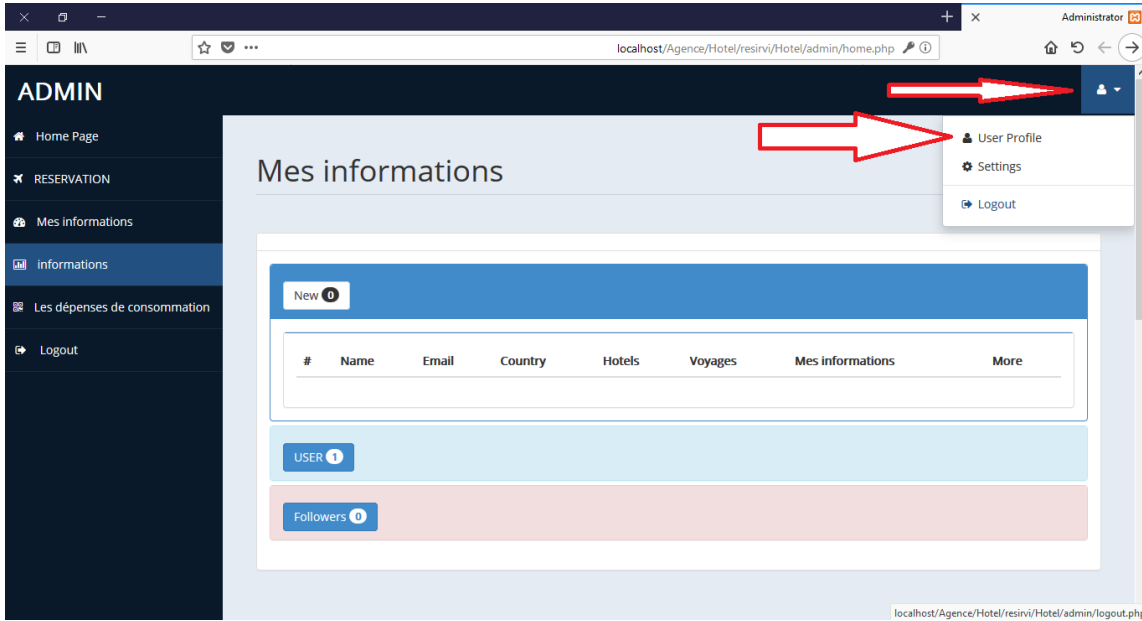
Administrator

localhost/Agence/Hotel/resirvi/Hotel/admin/home.php

ADMIN

Home Page

RESERVATION

Mes informations

informations

Les dépenses de consommation

Logout

Mes informations

User Profile

Settings

Logout

New 0

| # | Name | Email | Country | Hotels | Voyages | Mes informations | More |
|---|---|---|---|---|---|---|---|

USER 1

Followers 0

localhost/Agence/Hotel/resirvi/Hotel/admin/logout.php